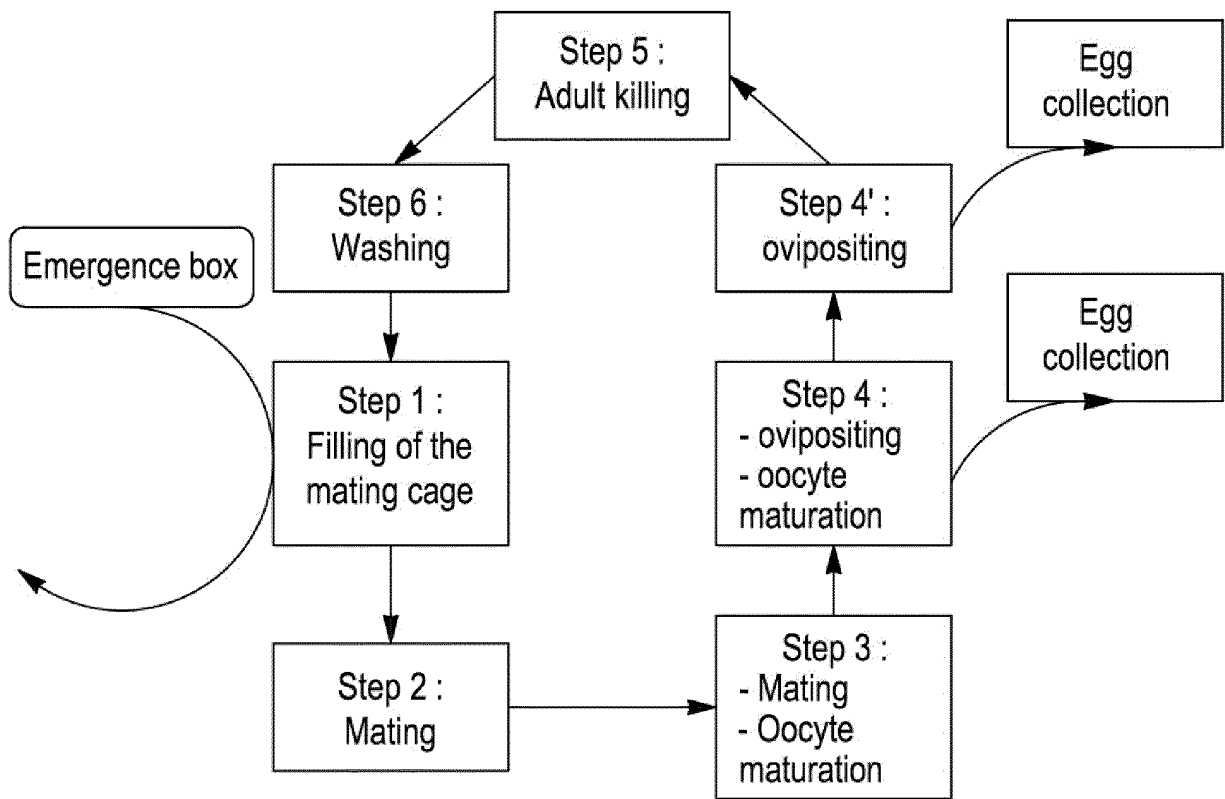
Step 5 :
Adult killing

Egg collection

Step 6 :
Washing

Step 4' :
ovipositing

Emergence box

Egg collection

Step 1 :
Filling of the mating cage

Step 4 :
- ovipositing
- oocyte maturation

Step 2 :
Mating

Step 3 :
- Mating
- Oocyte maturation